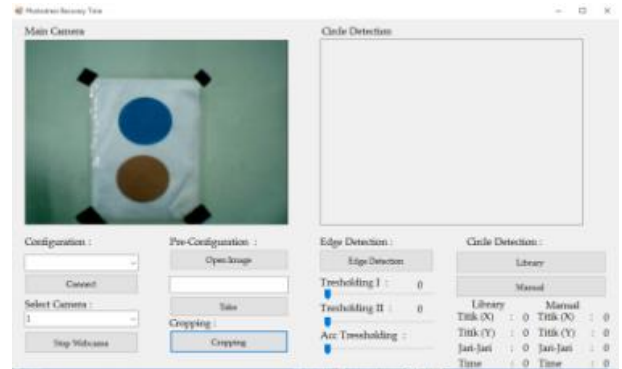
Photometer Recovery Time

Main Camera

Circle Detection

Configuration :

Connect

Select Camera :

1

Stop Webcams

Pre-Configuration :

Open Image

Take

Cropping :

Cropping

Edge Detection :

Edge Detection

Tresholding I : 0

Tresholding II : 0

Acc Tresholding :

Circle Detection :

Library

Manual

| Library | | | Manual | | |
|---|---|---|---|---|---|
| Titik (X) | : | 0 | Titik (X) | : | 0 |
| Titik (Y) | : | 0 | Titik (Y) | : | 0 |
| Jari-Jari | : | 0 | Jari-Jari | : | 0 |
| Time | : | 0 | Time | : | 0 |